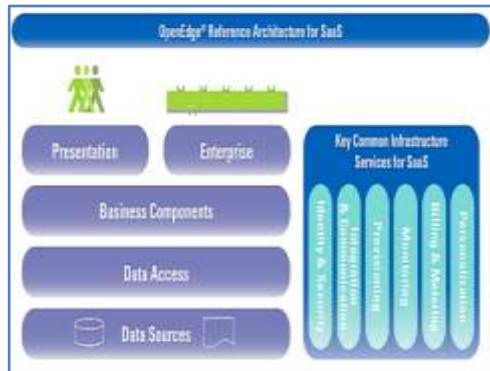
OpenEdge® Reference Architecture for SaaS

Presentation

Enterprise

Business Components

Data Access

Data Sources

Key Common Infrastructure Services for SaaS

Identity & Security

Integration & Communication

Provisioning

Monitoring

Billing & Metering

Personalization